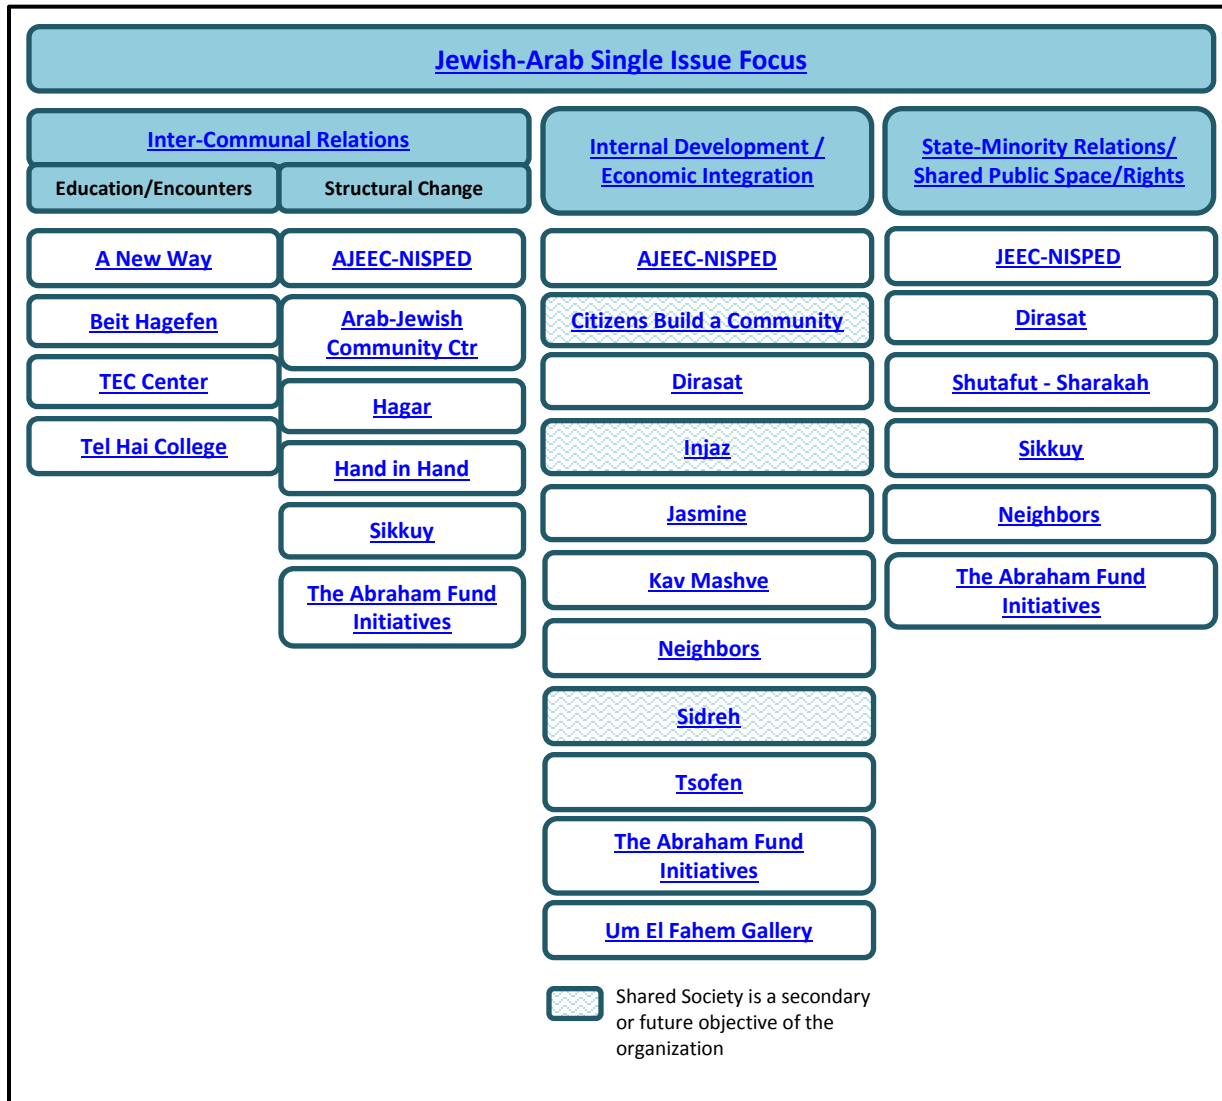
Jewish-Arab Single Issue Focus

Inter-Communal Relations

Education/Encounters

A New Way

Beit Hagefen

TEC Center

Tel Hai College

Structural Change

AJEEC-NISPED

Arab-Jewish Community Ctr

Hagar

Hand in Hand

Sikkuy

The Abraham Fund Initiatives

Internal Development / Economic Integration

AJEEC-NISPED

Citizens Build a Community

Dirasat

Injaz

Jasmine

Kav Mashve

Neighbors

Sidreh

Tsofen

The Abraham Fund Initiatives

Um El Fahem Gallery

State-Minority Relations/ Shared Public Space/Rights

JEEC-NISPED

Dirasat

Shutafut - Sharakah

Sikkuy

Neighbors

The Abraham Fund Initiatives

Shared Society is a secondary or future objective of the organization